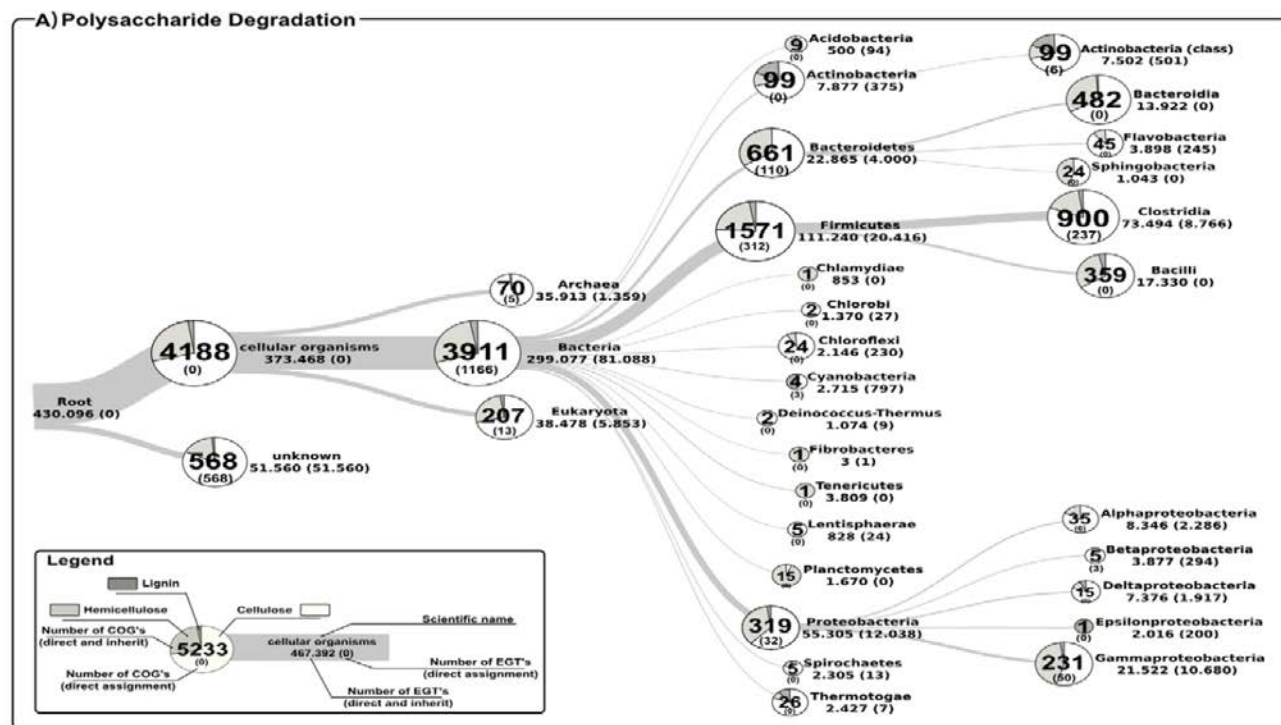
A) Polysaccharide Degradation

Root
430.096 (0)

4188
(0)
cellular organisms
373.468 (0)

568
(568)
unknown
51.560 (51.560)

70
(5)
Archaea
35.913 (1.359)

3911
(1166)
Bacteria
299.077 (81.088)

207
(13)
Eukaryota
38.478 (5.853)

9
(0)
Acidobacteria
500 (94)

99
(0)
Actinobacteria
7.877 (375)

661
(110)
Bacteroidetes
22.865 (4.000)

1571
(312)
Firmicutes
111.240 (20.416)

1
(0)
Chlamydiae
853 (0)

2
(0)
Chlorobi
1.370 (27)

24
(0)
Chloroflexi
2.146 (230)

4
(3)
Cyanobacteria
2.715 (797)

2
(0)
Deinococcus-Thermus
1.074 (9)

1
(0)
Fibrobacteres
3 (1)

1
(0)
Tenericutes
3.809 (0)

5
(0)
Lentisphaerae
828 (24)

15
Planctomycetes
1.670 (0)

319
(32)
Proteobacteria
55.305 (12.038)

5
(0)
Spirochaetes
2.305 (13)

26
(0)
Thermotogae
2.427 (7)

99
(6)
Actinobacteria (class)
7.502 (501)

482
(0)
Bacteroidia
13.922 (0)

45
(0)
Flavobacteria
3.898 (245)

24
(0)
Sphingobacteria
1.043 (0)

900
(237)
Clostridia
73.494 (8.766)

359
(0)
Bacilli
17.330 (0)

35
(6)
Alphaproteobacteria
8.346 (2.286)

5
(3)
Betaproteobacteria
3.877 (294)

15
Deltaproteobacteria
7.376 (1.917)

1
(0)
Epsilonproteobacteria
2.016 (200)

231
(50)
Gammaproteobacteria
21.522 (10.680)

Legend
Lignin
Hemicellulose
Cellulose
Number of COG's (direct and inherit)
Number of COG's (direct assignment)
5233
(0)
cellular organisms
467.392 (0)
Scientific name
Number of EGT's (direct assignment)
Number of EGT's (direct and inherit)